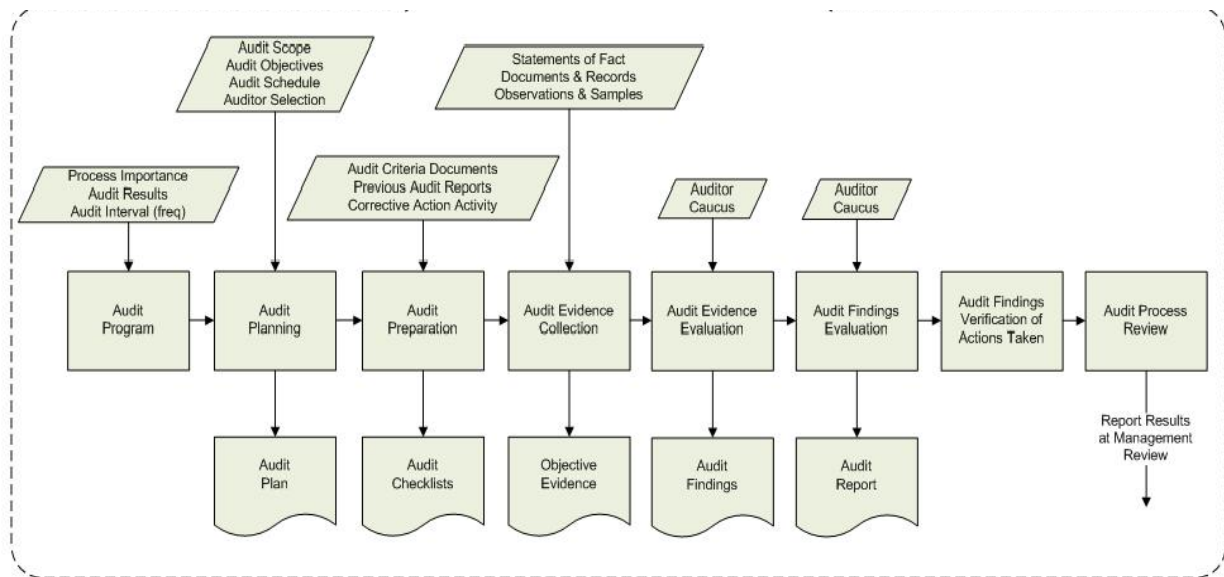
Audit Scope
Audit Objectives
Audit Schedule
Auditor Selection

Statements of Fact
Documents & Records
Observations & Samples

Process Importance
Audit Results
Audit Interval (freq)

Audit Criteria Documents
Previous Audit Reports
Corrective Action Activity

Auditor
Caucus

Auditor
Caucus

Audit
Program

Audit
Planning

Audit
Preparation

Audit Evidence
Collection

Audit Evidence
Evaluation

Audit Findings
Evaluation

Audit Findings
Verification of
Actions Taken

Audit Process
Review

Report Results
at Management
Review

Audit
Plan

Audit
Checklists

Objective
Evidence

Audit
Findings

Audit
Report